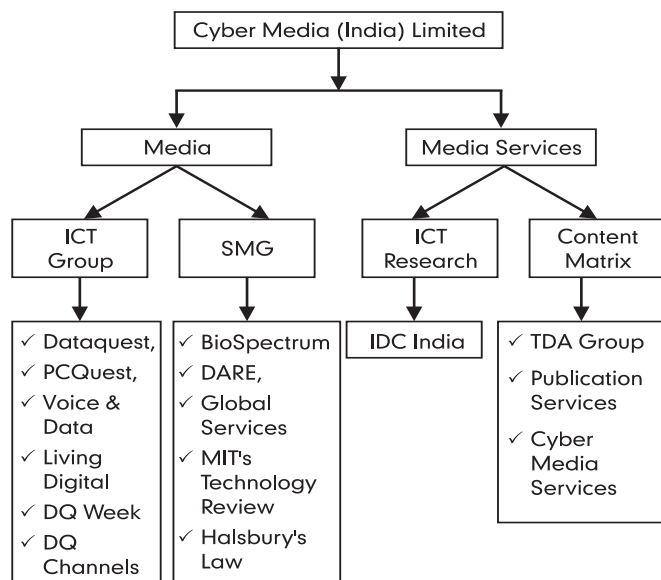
Cyber Media (India) Limited

Media

Media Services

ICT Group

SMG

ICT Research

Content Matrix

✓ Dataquest,
✓ PCQuest,
✓ Voice & Data
✓ Living Digital
✓ DQ Week
✓ DQ Channels

✓ BioSpectrum
✓ DARE,
✓ Global Services
✓ MIT's Technology Review
✓ Halsbury's Law

IDC India

✓ TDA Group
✓ Publication Services
✓ Cyber Media Services